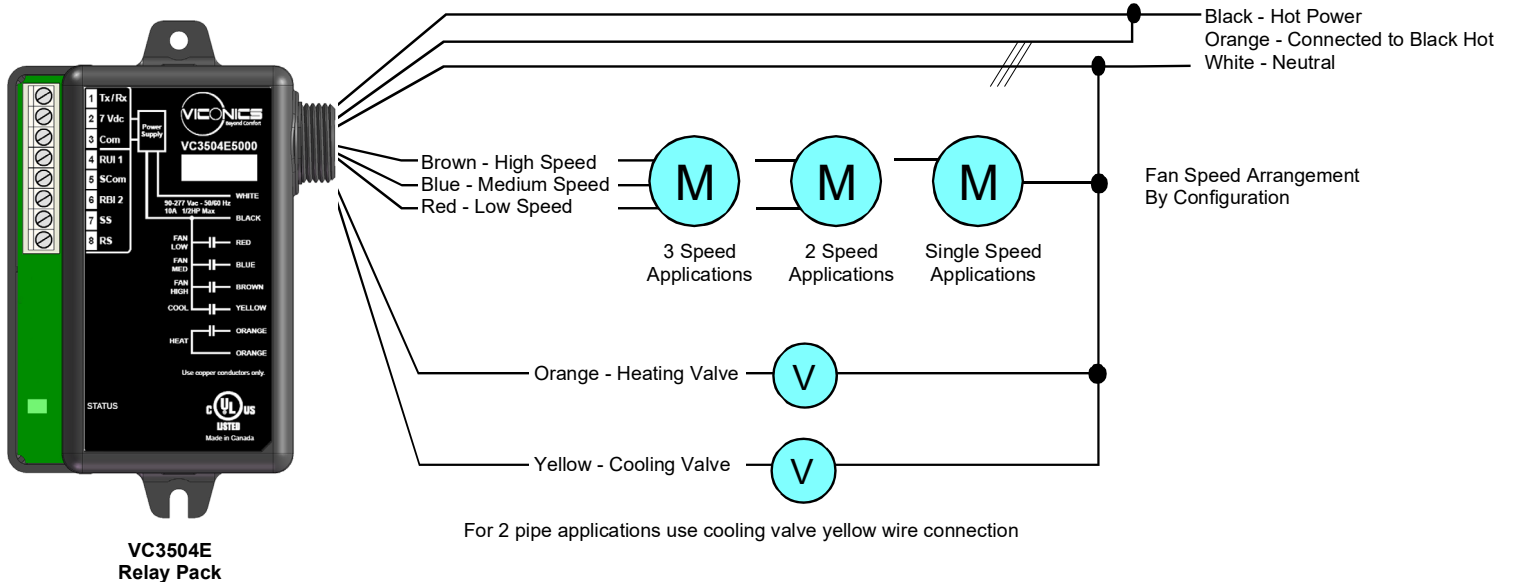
1 Tx/Rx
2 7 Vdc
3 Com
4 RUI 1
5 SCom
6 RBI 2
7 SS
8 RS

Power Supply

VICONICS
Beyond Comfort

VC3504E5000

WHITE
50-277 Vac - 50/60 Hz
10A 1/2HP Max
BLACK

FAN LOW RED
FAN MED BLUE
FAN HIGH BROWN
COOL YELLOW
HEAT ORANGE
ORANGE

Use copper conductors only.

STATUS

c UL us
LISTED
Made in Canada

VC3504E
Relay Pack

Black - Hot Power
Orange - Connected to Black Hot
White - Neutral

Brown - High Speed
Blue - Medium Speed
Red - Low Speed

M
M
M

3 Speed Applications
2 Speed Applications
Single Speed Applications

Fan Speed Arrangement By Configuration

Orange - Heating Valve
V

Yellow - Cooling Valve
V

For 2 pipe applications use cooling valve yellow wire connection